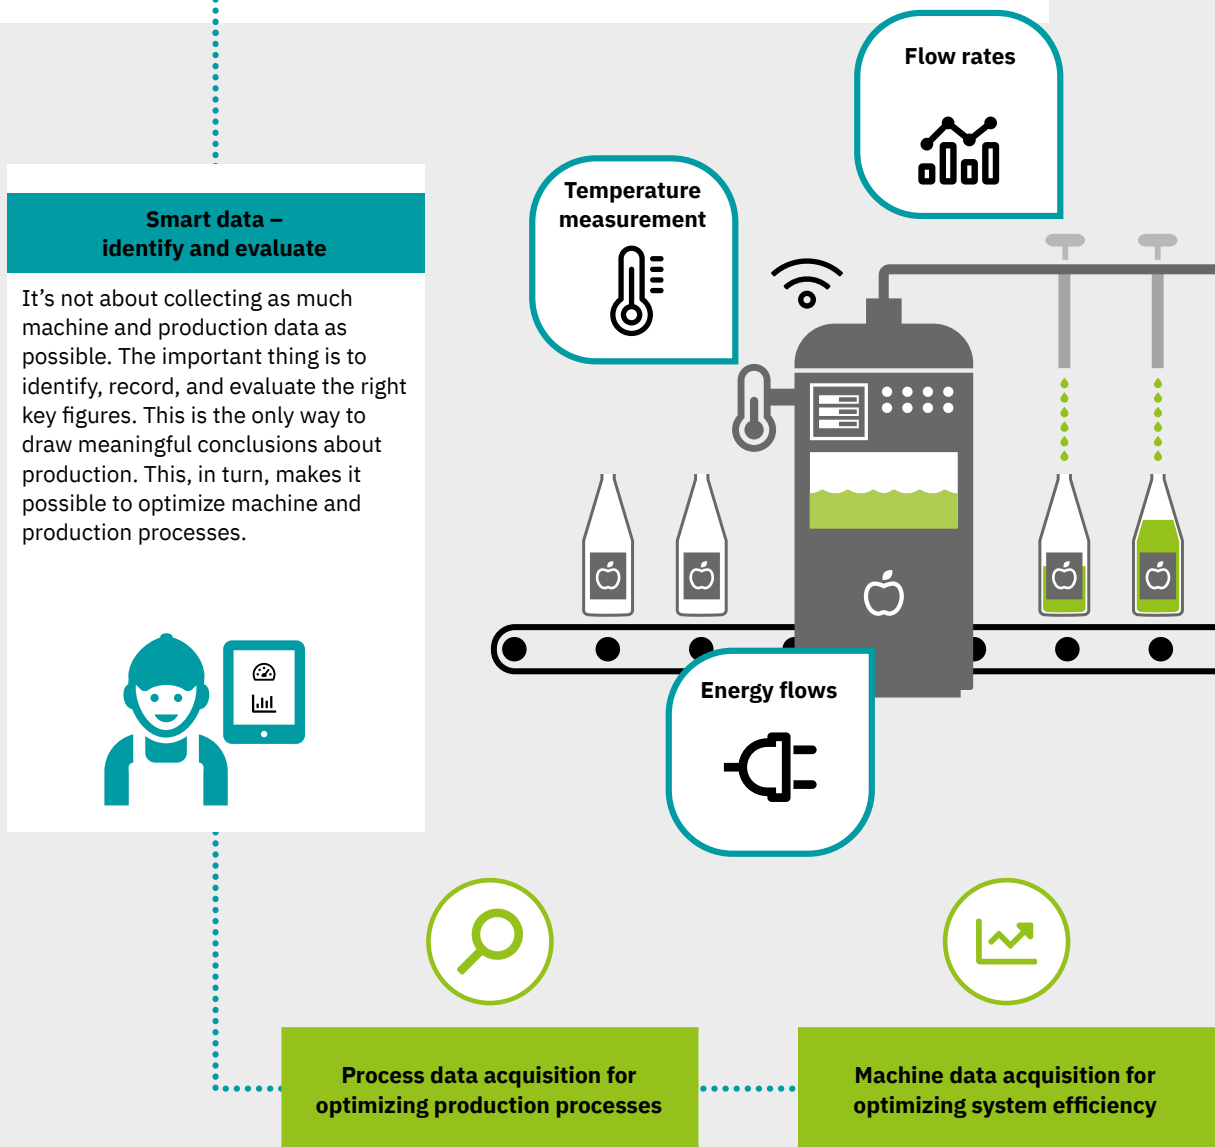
Flow rates

Temperature measurement

Smart data – identify and evaluate

It’s not about collecting as much machine and production data as possible. The important thing is to identify, record, and evaluate the right key figures. This is the only way to draw meaningful conclusions about production. This, in turn, makes it possible to optimize machine and production processes.

Energy flows

Process data acquisition for optimizing production processes

Machine data acquisition for optimizing system efficiency